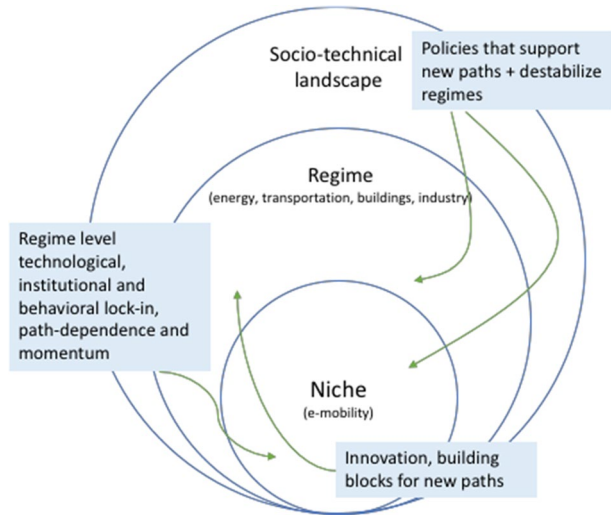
Socio-technical landscape

Policies that support new paths + destabilize regimes

Regime
(energy, transportation, buildings, industry)

Regime level technological, institutional and behavioral lock-in, path-dependence and momentum

Niche
(e-mobility)

Innovation, building blocks for new paths